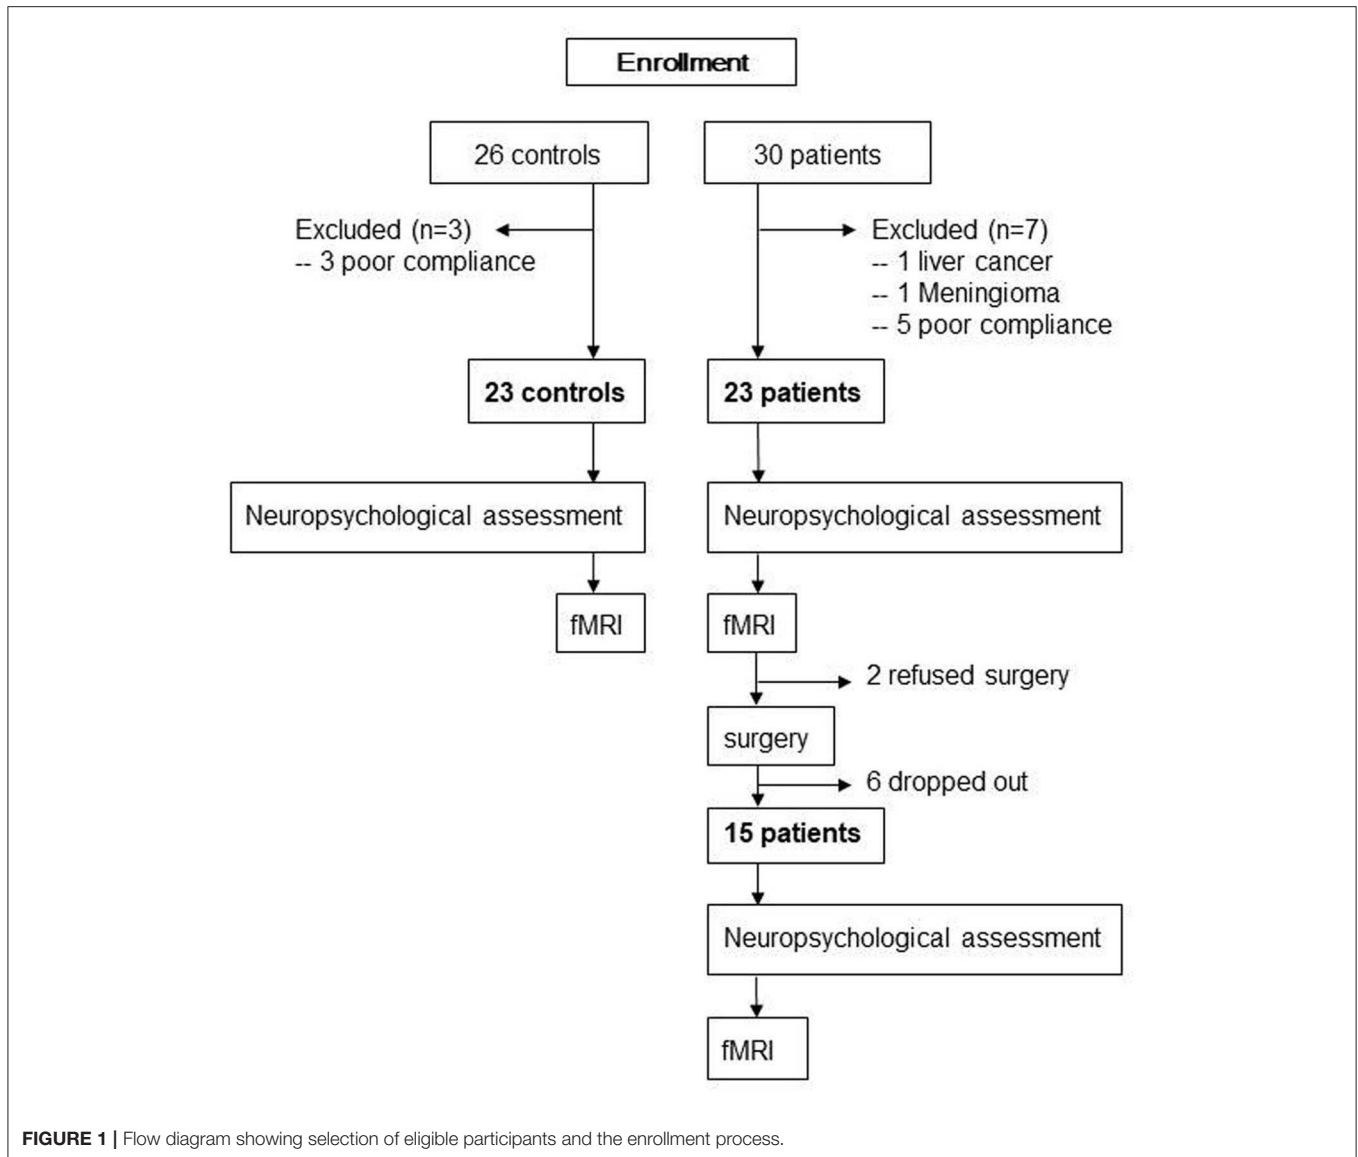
Enrollment

26 controls

30 patients

Excluded (n=3)
-- 3 poor compliance

Excluded (n=7)
-- 1 liver cancer
-- 1 Meningioma
-- 5 poor compliance

23 controls

23 patients

Neuropsychological assessment

Neuropsychological assessment

fMRI

fMRI

2 refused surgery

surgery

6 dropped out

15 patients

Neuropsychological assessment

fMRI

FIGURE 1 | Flow diagram showing selection of eligible participants and the enrollment process.